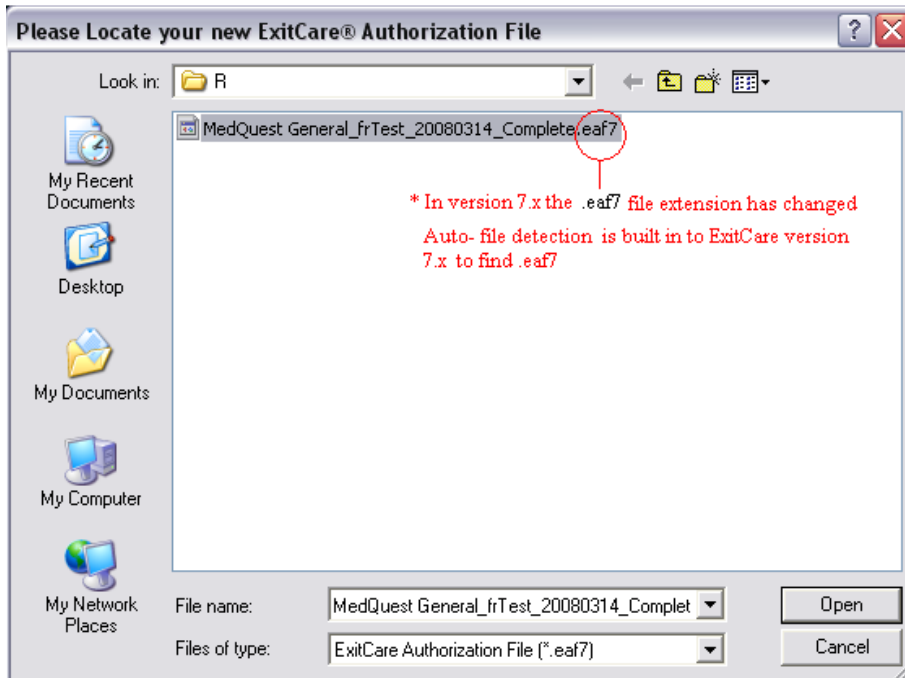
Please Locate your new ExitCare® Authorization File

?

Look in: R

My Recent Documents

Desktop

My Documents

My Computer

My Network Places

MedQuest General_frTest_20080314_Complete.eaf7

* In version 7.x the .eaf7 file extension has changed

Auto- file detection is built in to ExitCare version 7.x to find .eaf7

File name: MedQuest General_frTest_20080314_Complet

Files of type: ExitCare Authorization File (*.eaf7)

Open

Cancel